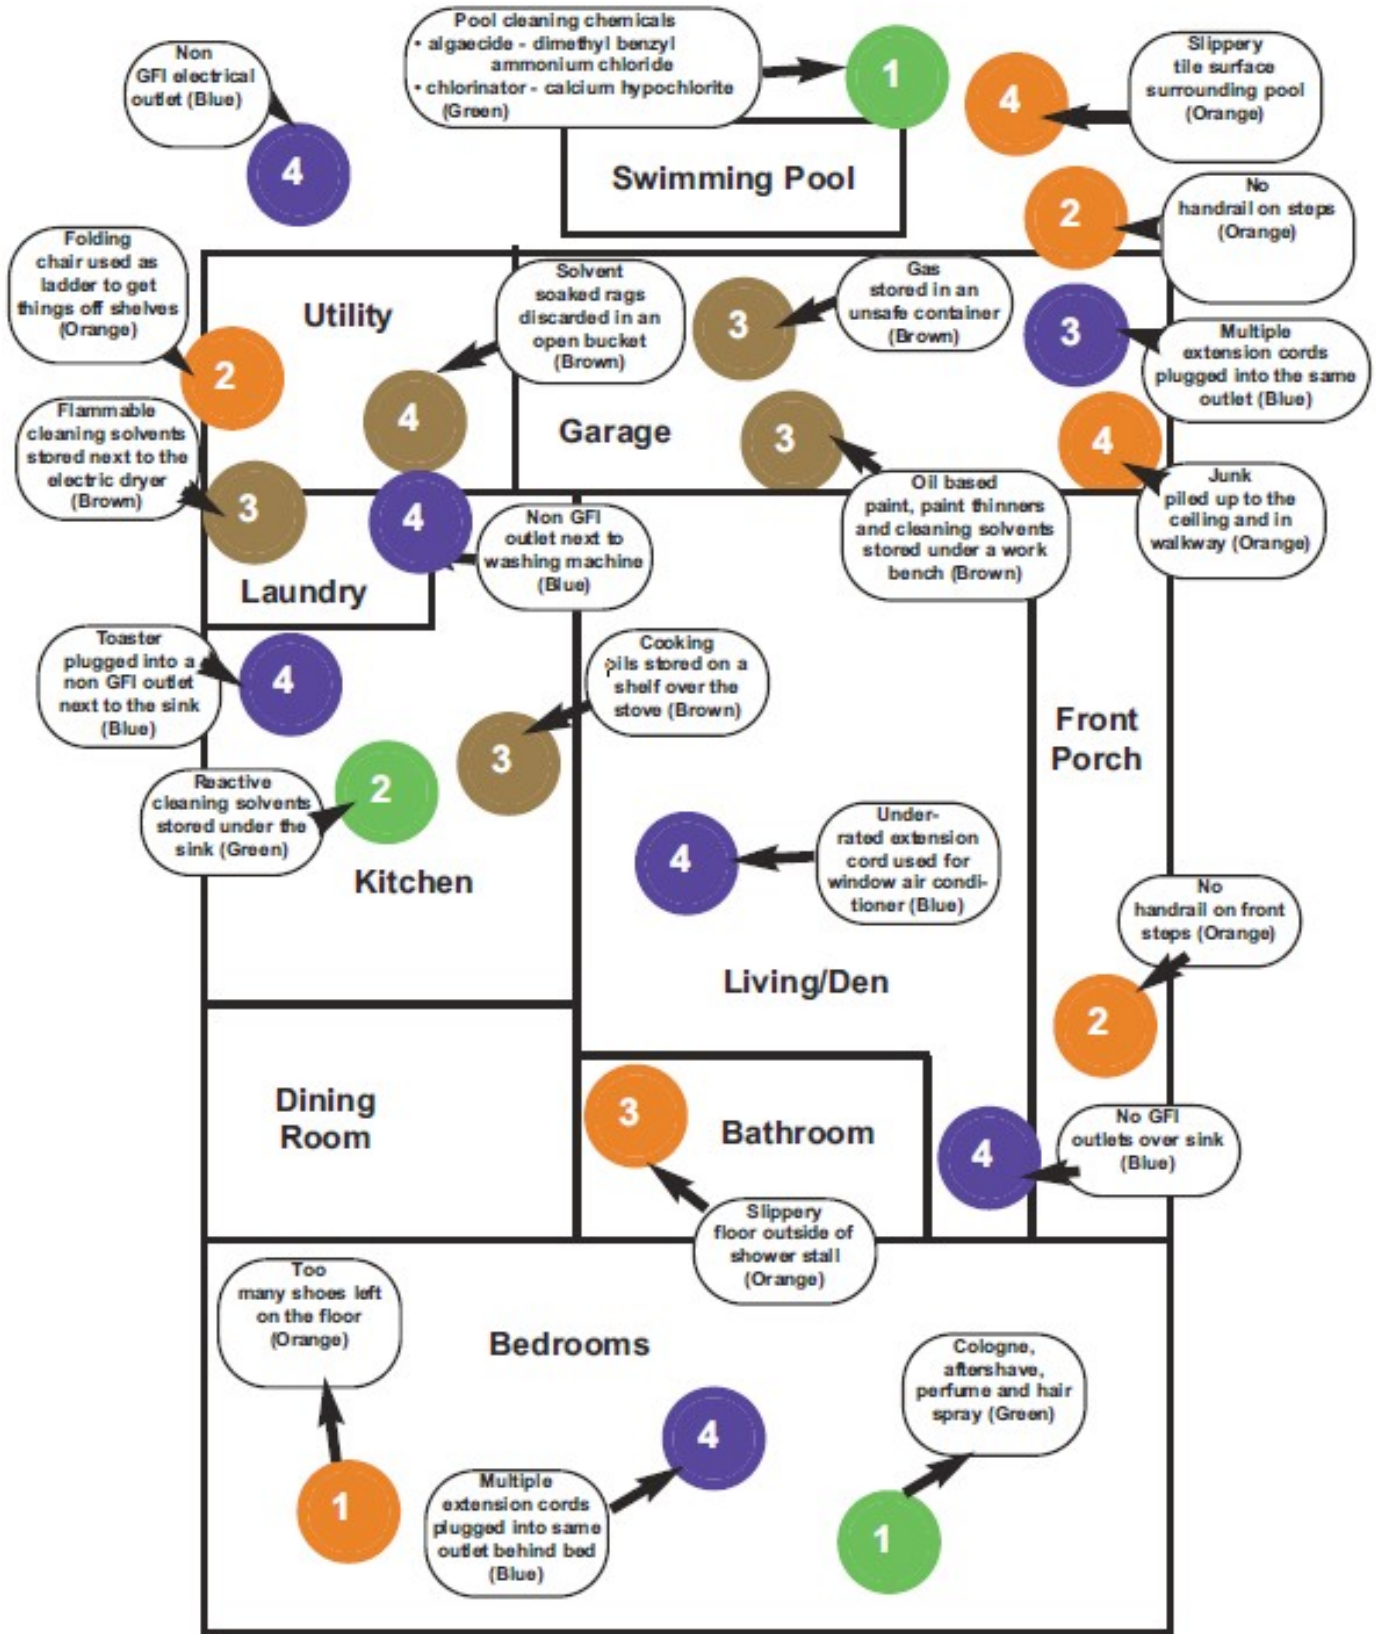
Non GFI electrical outlet (Blue)

4

Pool cleaning chemicals
• algaecide - dimethyl benzyl ammonium chloride
• chlorinator - calcium hypochlorite (Green)

1

Swimming Pool

4

Slippery tile surface surrounding pool (Orange)

2

No handrail on steps (Orange)

Folding chair used as ladder to get things off shelves (Orange)

2

Utility

Solvent soaked rags discarded in an open bucket (Brown)

4

3

Gas stored in an unsafe container (Brown)

3

Multiple extension cords plugged into the same outlet (Blue)

Flammable cleaning solvents stored next to the electric dryer (Brown)

3

Garage

3

4

Junk piled up to the ceiling and in walkway (Orange)

4

Non GFI outlet next to washing machine (Blue)

Oil based paint, paint thinners and cleaning solvents stored under a work bench (Brown)

Laundry

Toaster plugged into a non GFI outlet next to the sink (Blue)

4

Cooking oils stored on a shelf over the stove (Brown)

3

Front Porch

Reactive cleaning solvents stored under the sink (Green)

2

4

Under-rated extension cord used for window air conditioner (Blue)

Kitchen

No handrail on front steps (Orange)

Living/Den

2

Dining Room

3

Bathroom

4

No GFI outlets over sink (Blue)

Slippery floor outside of shower stall (Orange)

Too many shoes left on the floor (Orange)

Bedrooms

Cologne, aftershave, perfume and hair spray (Green)

4

1

Multiple extension cords plugged into same outlet behind bed (Blue)

1